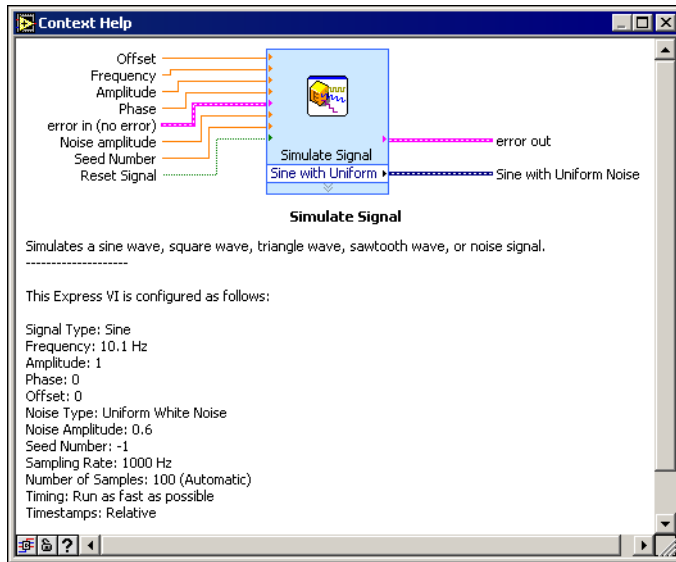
Context Help

Offset
Frequency
Amplitude
Phase
error in (no error)
Noise amplitude
Seed Number
Reset Signal

Simulate Signal
Sine with Uniform

error out
Sine with Uniform Noise

**Simulate Signal**

Simulates a sine wave, square wave, triangle wave, sawtooth wave, or noise signal.
--------------------

This Express VI is configured as follows:

Signal Type: Sine
Frequency: 10.1 Hz
Amplitude: 1
Phase: 0
Offset: 0
Noise Type: Uniform White Noise
Noise Amplitude: 0.6
Seed Number: -1
Sampling Rate: 1000 Hz
Number of Samples: 100 (Automatic)
Timing: Run as fast as possible
Timestamps: Relative

?